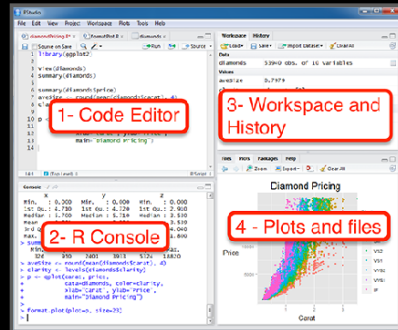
RStudio
File Edit View Project Workspace Plots Tools Help

diamondPricing.R
Source on Save
Run
Source
library(ggplot2)

View(diamonds)
summary(diamonds)

summary(diamonds$price)
aveSize <- round(mean(diamonds$carat), 4)
clarity <- levels(diamonds$clarity)

main="Diamond Pricing")

1- Code Editor

Workspace History
Load Save Import Dataset Clear All
Data
diamonds 53940 obs. of 10 variables
Values
aveSize 0.7979
clarity character[8]

3- Workspace and History

Console
Min. 0.300 Min. 0.000 Min. 0.000
1st Qu. 0.700 1st Qu. 4.710 1st Qu.
Median 1.700 Median 5.710 Median
Mean 1.711 Mean 5.731 Mean

2- R Console

> aveSize <- round(mean(diamonds$carat), 4)
> clarity <- levels(diamonds$clarity)
> p <- qplot(carat, price,
+ data=diamonds, color=clarity,
+ xlab="Carat", ylab="Price",
+ main="Diamond Pricing")
>
> format.plot(p, size=20)

Files Plots Packages Help
Zoom Export Clear All

Diamond Pricing

4 - Plots and files

Price
Carat
VS2
VS1
VVS2
VVS1
IF